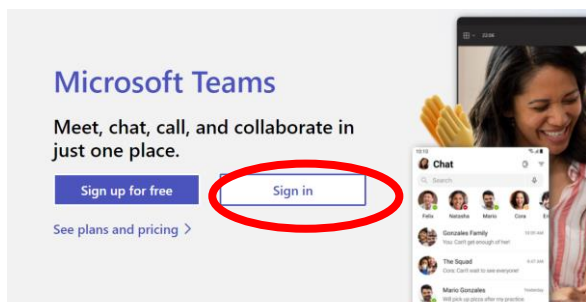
Microsoft Teams

Meet, chat, call, and collaborate in just one place.

Sign up for free

Sign in

See plans and pricing >

Chat

Search

Felix

Natasha

Mario

Cora

Gonzales Family

You: Can't get enough of her!

The Squad

Cora: Can't wait to see everyone!

Mario Gonzales

Will pick up pizza after my practice